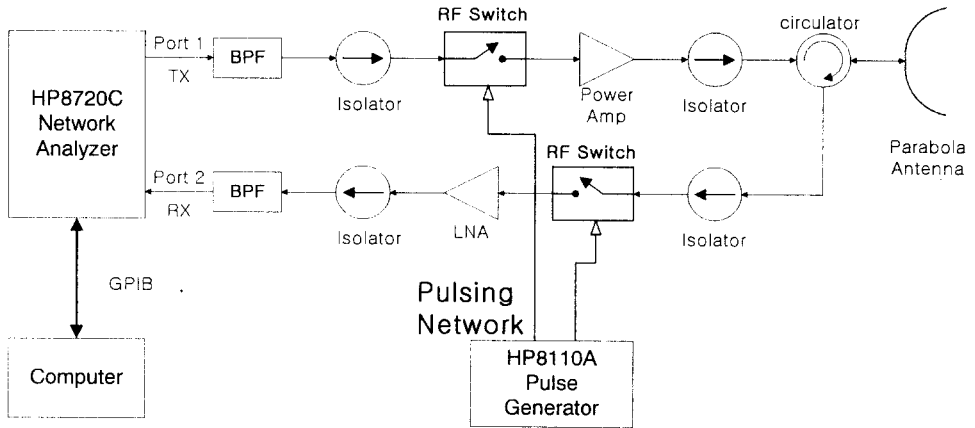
HP8720C Network Analyzer

Port 1
TX
BPF
Isolator
RF Switch
Power Amp
Isolator
circulator
Parabola Antenna

Port 2
RX
BPF
Isolator
LNA
RF Switch
Isolator

GPIB

Computer

Pulsing Network

HP8110A Pulse Generator